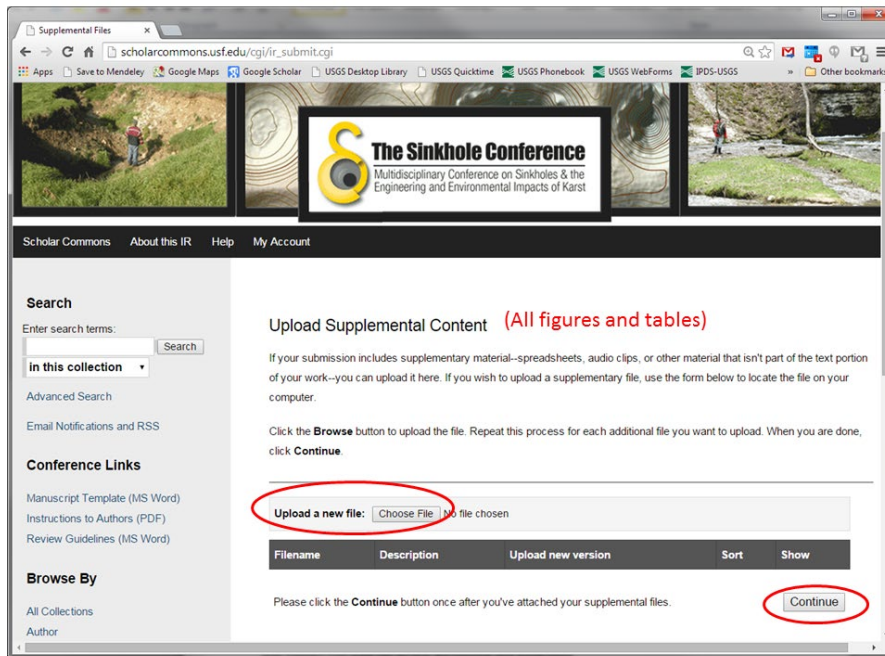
Supplemental Files ×

scholarcommons.usf.edu/cgi/ir_submit.cgi

Apps Save to Mendeley Google Maps Google Scholar USGS Desktop Library USGS Quicktime USGS Phonebook USGS WebForms IPDS-USGS » Other bookmarks

The Sinkhole Conference
Multidisciplinary Conference on Sinkholes & the Engineering and Environmental Impacts of Karst

Scholar Commons About this IR Help My Account

Search
Enter search terms:
Search
in this collection
Advanced Search
Email Notifications and RSS

Conference Links
Manuscript Template (MS Word)
Instructions to Authors (PDF)
Review Guidelines (MS Word)

Browse By
All Collections
Author

Upload Supplemental Content (All figures and tables)

If your submission includes supplementary material--spreadsheets, audio clips, or other material that isn't part of the text portion of your work--you can upload it here. If you wish to upload a supplementary file, use the form below to locate the file on your computer.

Click the **Browse** button to upload the file. Repeat this process for each additional file you want to upload. When you are done, click **Continue**.

**Upload a new file:** Choose File No file chosen

| Filename | Description | Upload new version | Sort | Show |
|---|---|---|---|---|

Please click the **Continue** button once after you've attached your supplemental files. Continue